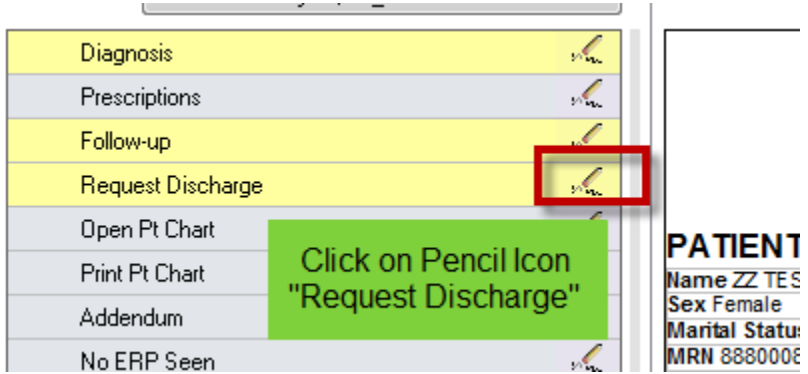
Diagnosis
Prescriptions
Follow-up
Request Discharge
Open Pt Chart
Print Pt Chart
Addendum
No ERP Seen

Click on Pencil Icon "Request Discharge"

PATIENT
Name ZZ TES
Sex Female
Marital Status
MRN 8880008